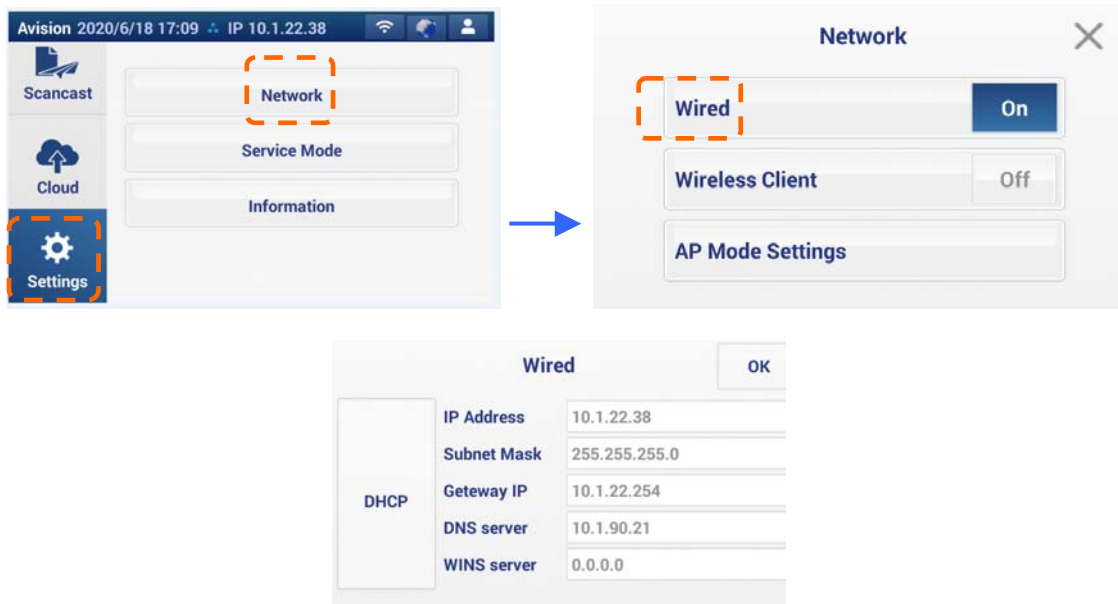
Avision 2020/6/18 17:09 IP 10.1.22.38

Scancast

Cloud

Settings

Network

Service Mode

Information

Network

Wired On

Wireless Client Off

AP Mode Settings

Wired

OK

DHCP

| IP Address | 10.1.22.38 |
|---|---|
| Subnet Mask | 255.255.255.0 |
| Geteway IP | 10.1.22.254 |
| DNS server | 10.1.90.21 |
| WINS server | 0.0.0.0 |